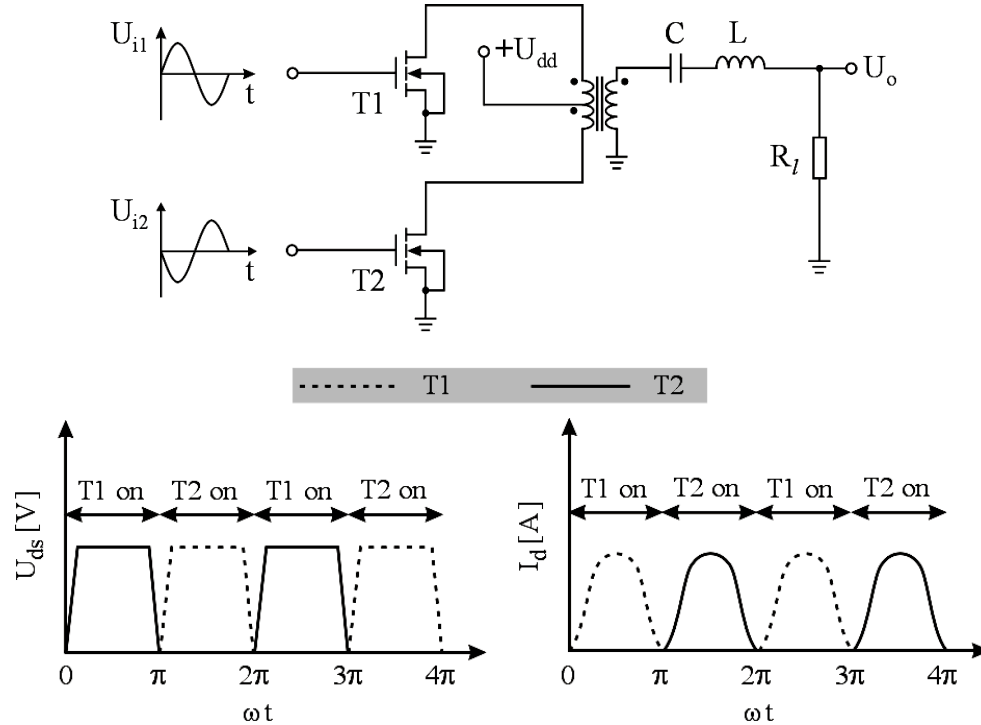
$U_{i1}$

t

T1

$+U_{dd}$

C

L

$U_o$

$R_l$

$U_{i2}$

t

T2

T1 T2

$U_{ds}$ [V]

T1 on T2 on T1 on T2 on

0 $\pi$ $2\pi$ $3\pi$ $4\pi$

$\omega t$

$I_d$ [A]

T1 on T2 on T1 on T2 on

0 $\pi$ $2\pi$ $3\pi$ $4\pi$

$\omega t$